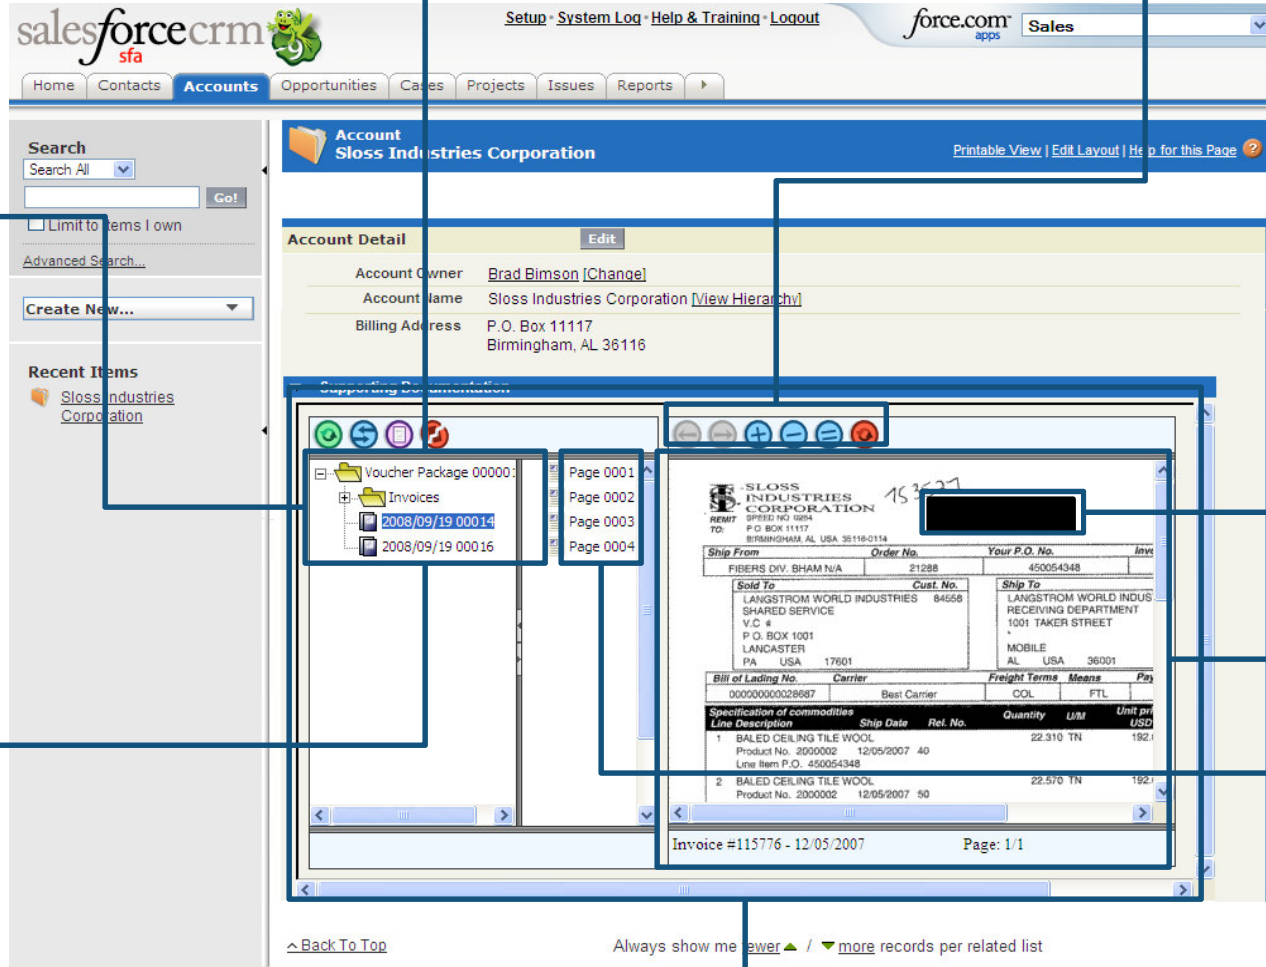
salesforcecrm sfa

Setup · System Log · Help & Training · Logout

force.com apps

Sales

Home | Contacts | Accounts | Opportunities | Cases | Projects | Issues | Reports

Search
Search All
Go!
Limit to items I own
Advanced Search...

Create New...

Recent Items
Sloss Industries Corporation

Account
Sloss Industries Corporation

Printable View | Edit Layout | Help for this Page

Account Detail
Edit

Account Owner Brad Bimson [Change]
Account Name Sloss Industries Corporation [View Hierarchy]
Billing Address P.O. Box 11117
Birmingham, AL 36116

Supporting Documentation

Voucher Package 00000
Invoices
2008/09/19 00014
2008/09/19 00016

Page 0001
Page 0002
Page 0003
Page 0004

SLOSS INDUSTRIES CORPORATION
REMIT TO: SPEED NO 0264 P O BOX 11117 BIRMINGHAM, AL USA 35116-0114

| Ship From | Order No. | Your P.O. No. |
|---|---|---|
| FIBERS DIV. BHAM N/A | 21288 | 450054348 |

| Sold To | Cust. No. | Ship To |
|---|---|---|
| LANGSTROM WORLD INDUSTRIES SHARED SERVICE V.C # P O. BOX 1001 LANCASTER PA USA 17601 | 84558 | LANGSTROM WORLD INDUS RECEIVING DEPARTMENT 1001 TAKER STREET MOBILE AL USA 36001 |

| Bill of Lading No. | Carrier | Freight Terms | Means |
|---|---|---|---|
| 000000000028687 | Best Carrier | COL | FTL |

| Specification of commodities Line Description | Ship Date | Rel. No. | Quantity | U/M | Unit price USD |
|---|---|---|---|---|---|
| 1 BALED CEILING TILE WOOL Product No. 2000002 Line Item P.O. 450054348 | 12/05/2007 | 40 | 22.310 | TN | 192. |
| 2 BALED CEILING TILE WOOL Product No. 2000002 | 12/05/2007 | 50 | 22.570 | TN | 192. |

Invoice #115776 - 12/05/2007 Page: 1/1

Back To Top
Always show me fewer / more records per related list